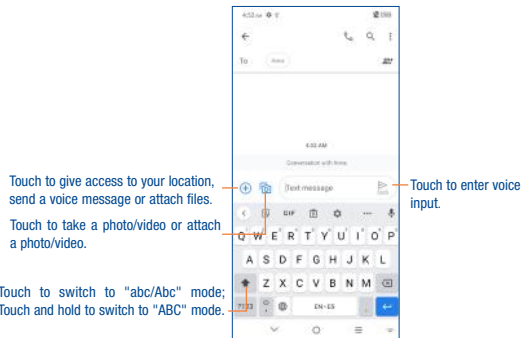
4:52 AM

To

4:53 AM

Conversation with Anna

Text message

GIF

Q W E R T Y U I O P

A S D F G H J K L

Z X C V B N M

?123

EN • ES

Touch to give access to your location, send a voice message or attach files.

Touch to take a photo/video or attach a photo/video.

Touch to switch to "abc/Abc" mode; Touch and hold to switch to "ABC" mode.

Touch to enter voice input.